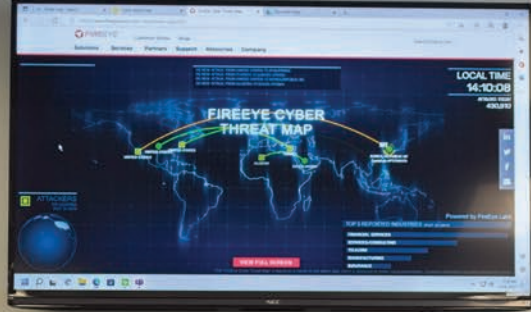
FIREEYE

Solutions Services Partners Support Resources Company

LOCAL TIME
14:10:08

FIREEYE CYBER THREAT MAP

ATTACKERS

Powered by FireEye Labs

TOP 5 REPORTED INDUSTRIES

FINANCIAL SERVICES

TELECOM

MANUFACTURING

INSURANCE

VIEW FULL SCREEN

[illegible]

NEC